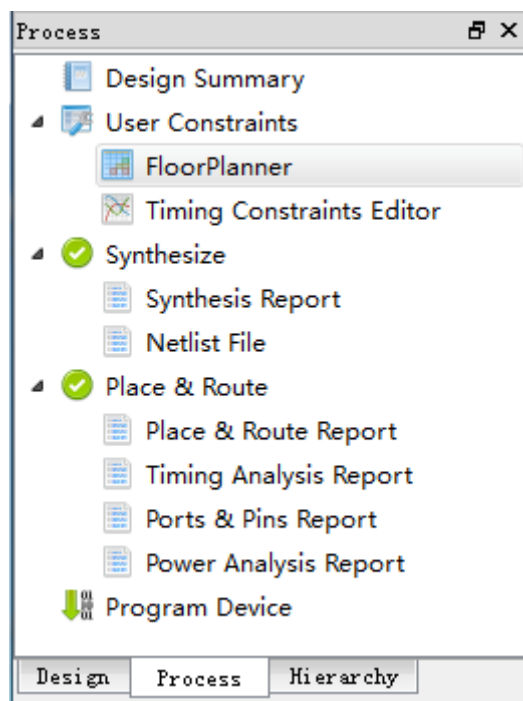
Process

Design Summary
User Constraints
FloorPlanner
Timing Constraints Editor
Synthesize
Synthesis Report
Netlist File
Place & Route
Place & Route Report
Timing Analysis Report
Ports & Pins Report
Power Analysis Report
Program Device

Design | Process | Hierarchy